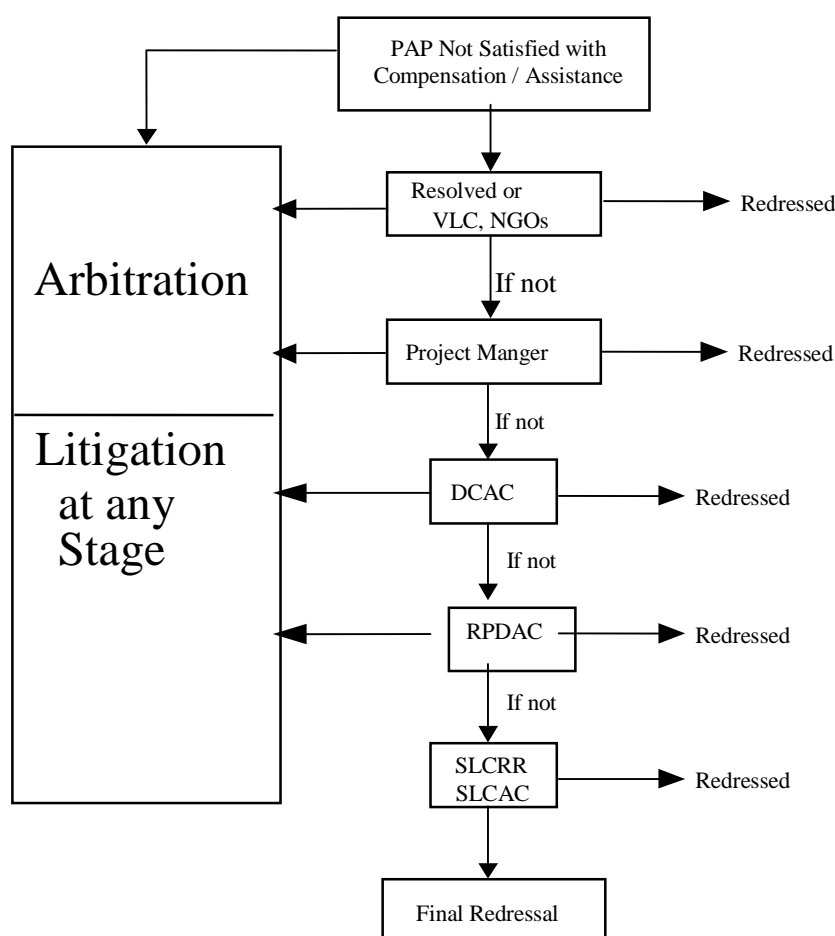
PAP Not Satisfied with Compensation / Assistance

Arbitration

Litigation at any Stage

Resolved or VLC, NGOs

Redressed

If not

Project Manger

Redressed

If not

DCAC

Redressed

If not

RPDAC

Redressed

If not

SLCRR SLCAC

Redressed

Final Redressal